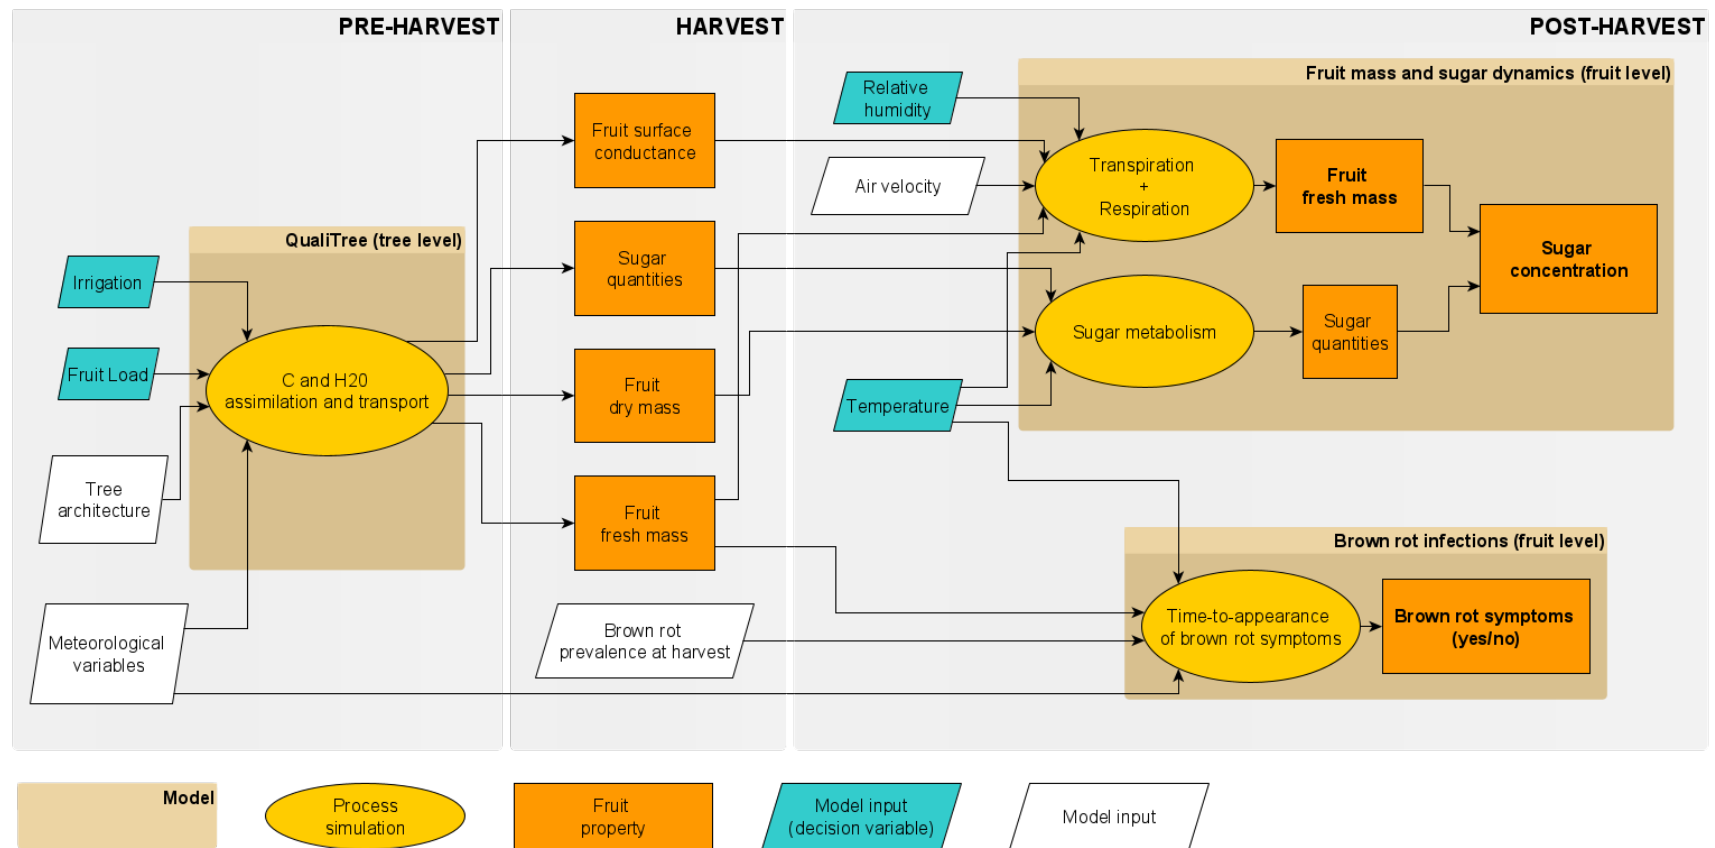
PRE-HARVEST

HARVEST

POST-HARVEST

QualiTree (tree level)

Irrigation

Fruit Load

Tree architecture

Meteorological variables

C and H20 assimilation and transport

Fruit surface conductance

Sugar quantities

Fruit dry mass

Fruit fresh mass

Brown rot prevalence at harvest

Relative humidity

Air velocity

Temperature

Fruit mass and sugar dynamics (fruit level)

Transpiration + Respiration

Fruit fresh mass

Sugar metabolism

Sugar quantities

Sugar concentration

Brown rot infections (fruit level)

Time-to-appearance of brown rot symptoms

Brown rot symptoms (yes/no)

Model

Process simulation

Fruit property

Model input (decision variable)

Model input